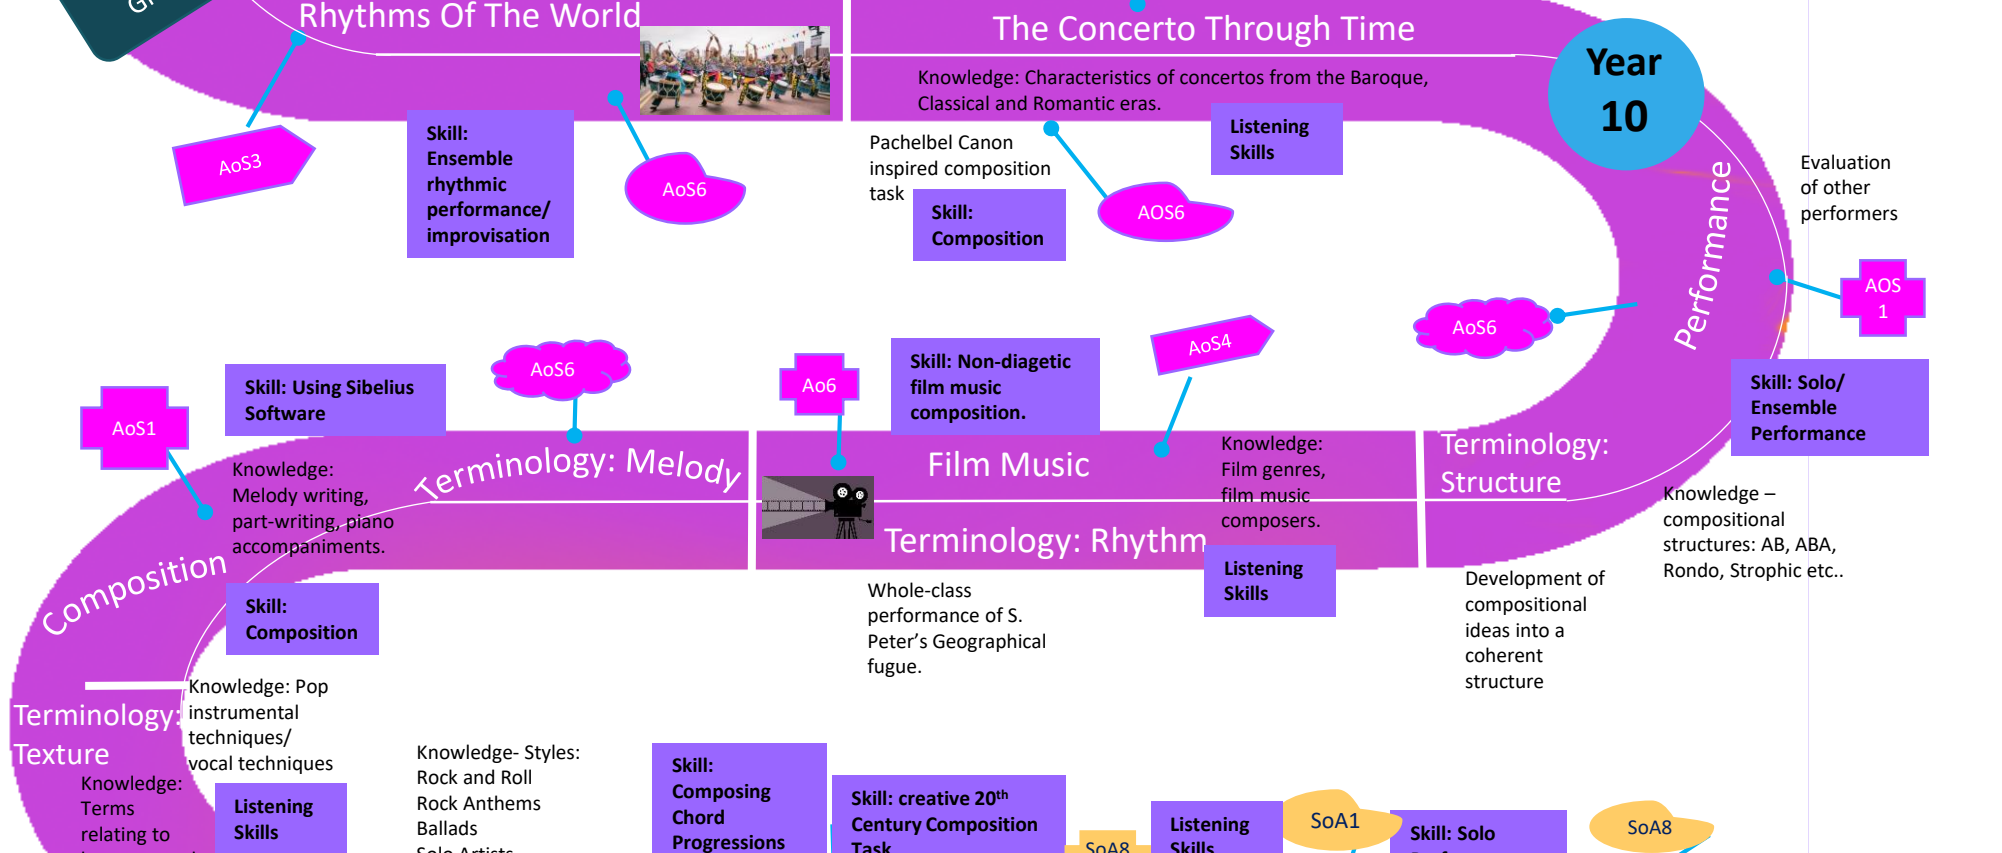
Gr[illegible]

Rhythms Of The World

The Concerto Through Time

Year 10

Knowledge: Characteristics of concertos from the Baroque, Classical and Romantic eras.

AoS3

Skill: Ensemble rhythmic performance/ improvisation

AoS6

Pachelbel Canon inspired composition task

Skill: Composition

AOS6

Listening Skills

Evaluation of other performers

Performance

AOS 1

AoS6

Skill: Solo/ Ensemble Performance

AoS4

Skill: Non-diagetic film music composition.

Ao6

AoS6

Skill: Using Sibelius Software

AoS1

Knowledge: Melody writing, part-writing, piano accompaniments.

Terminology: Melody

Film Music

Knowledge: Film genres, film music composers.

Terminology: Structure

Knowledge – compositional structures: AB, ABA, Rondo, Strophic etc..

Terminology: Rhythm

Listening Skills

Development of compositional ideas into a coherent structure

Whole-class performance of S. Peter's Geographical fugue.

Composition

Skill: Composition

Terminology: Texture

Knowledge: Pop instrumental techniques/ vocal techniques

Knowledge: Terms relating to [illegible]

Listening Skills

Knowledge- Styles: Rock and Roll Rock Anthems Ballads Solo Artists

Skill: Composing Chord Progressions

Skill: creative 20$^{th}$ Century Composition Task

SoA8

Listening Skills

SoA1

Skill: Solo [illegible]

SoA8